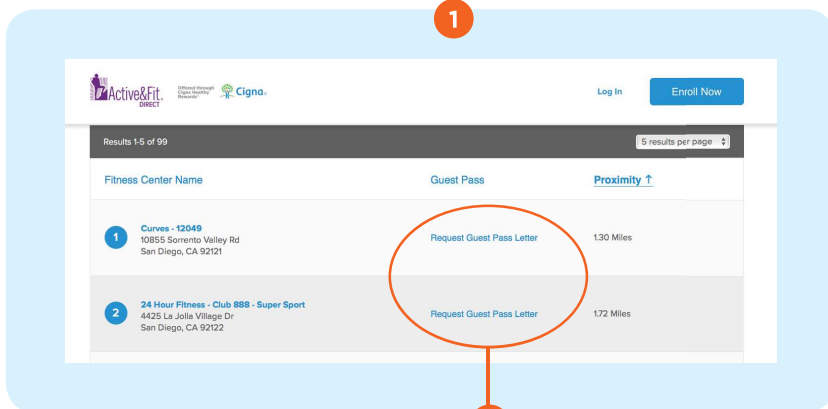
1

Active&Fit. DIRECT

Offered through Cigna Healthy Rewards

Cigna.

Log In

Enroll Now

Results 1-5 of 99

5 results per page

| Fitness Center Name | Guest Pass | Proximity ↑ |
|---|---|---|
| 1 Curves - 12049 10855 Sorrento Valley Rd San Diego, CA 92121 | Request Guest Pass Letter | 1.30 Miles |
| 2 24 Hour Fitness - Club 888 - Super Sport 4425 La Jolla Village Dr San Diego, CA 92122 | Request Guest Pass Letter | 1.72 Miles |